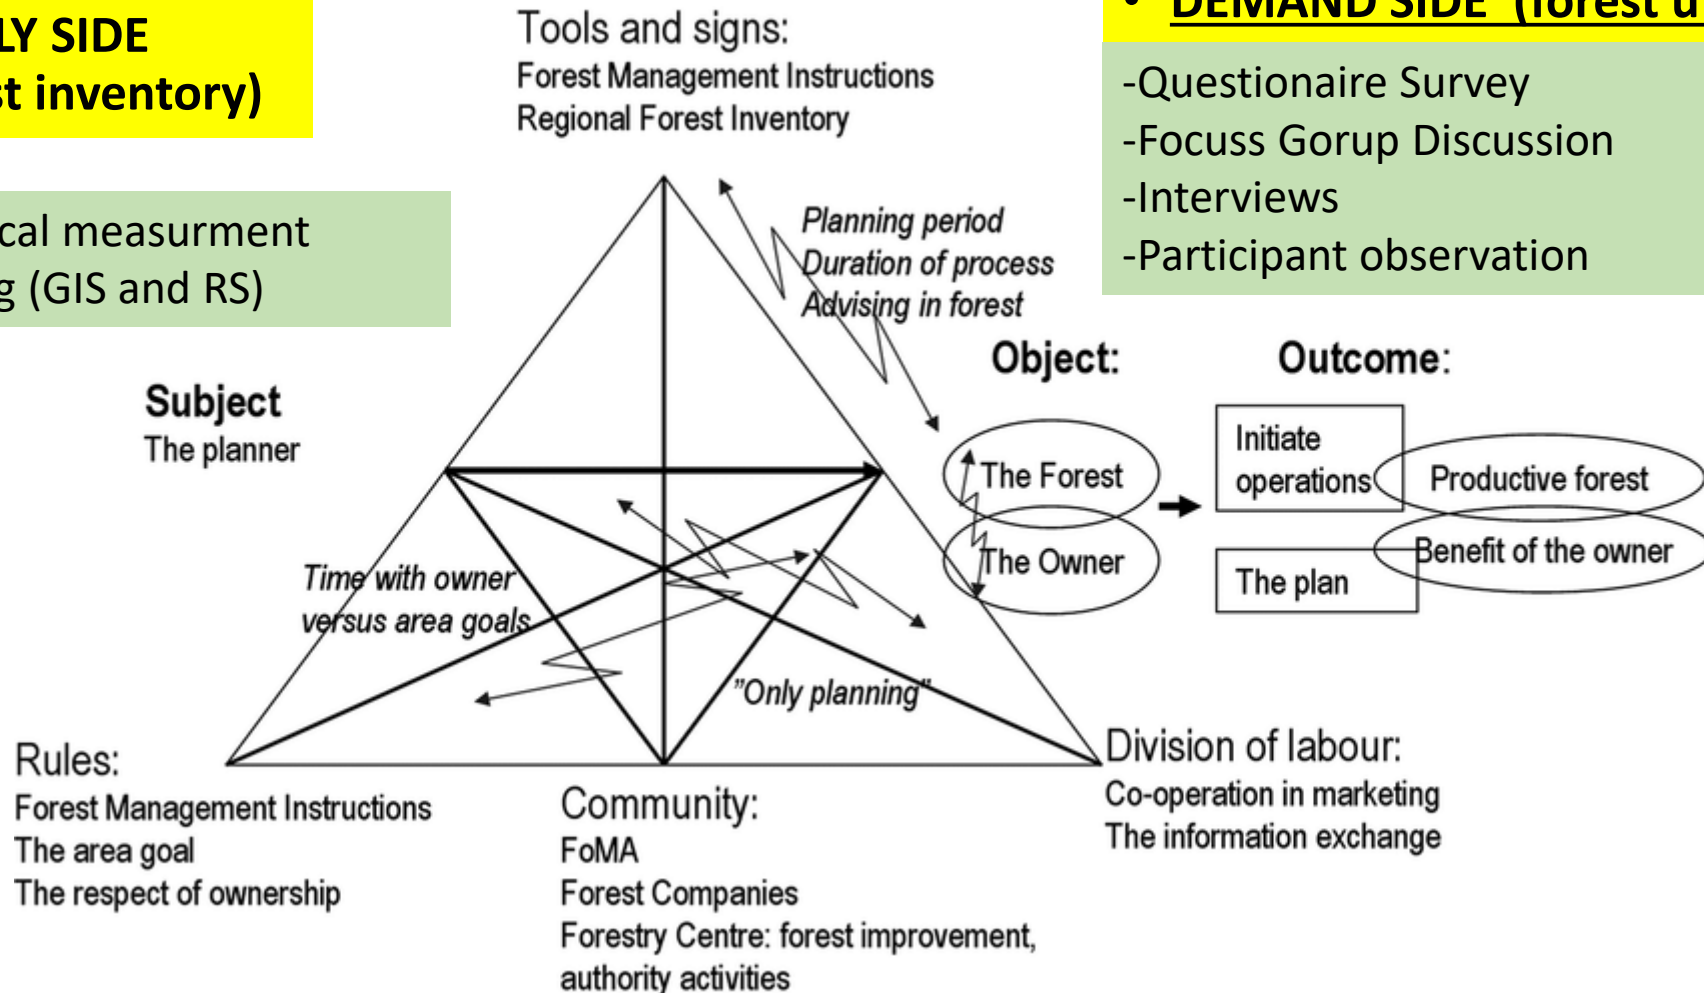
LY SIDE
t inventory)

cal measurment
g (GIS and RS)

Tools and signs:
Forest Management Instructions
Regional Forest Inventory

• DEMAND SIDE (forest u

-Questionaire Survey
-Focuss Gorup Discussion
-Interviews
-Participant observation

Planning period
Duration of process
Advising in forest

Object:

Outcome:

Subject
The planner

The Forest

The Owner

Initiate operations

Productive forest

The plan

Benefit of the owner

Time with owner versus area goals

"Only planning"

Rules:
Forest Management Instructions
The area goal
The respect of ownership

Community:
FoMA
Forest Companies
Forestry Centre: forest improvement, authority activities

Division of labour:
Co-operation in marketing
The information exchange